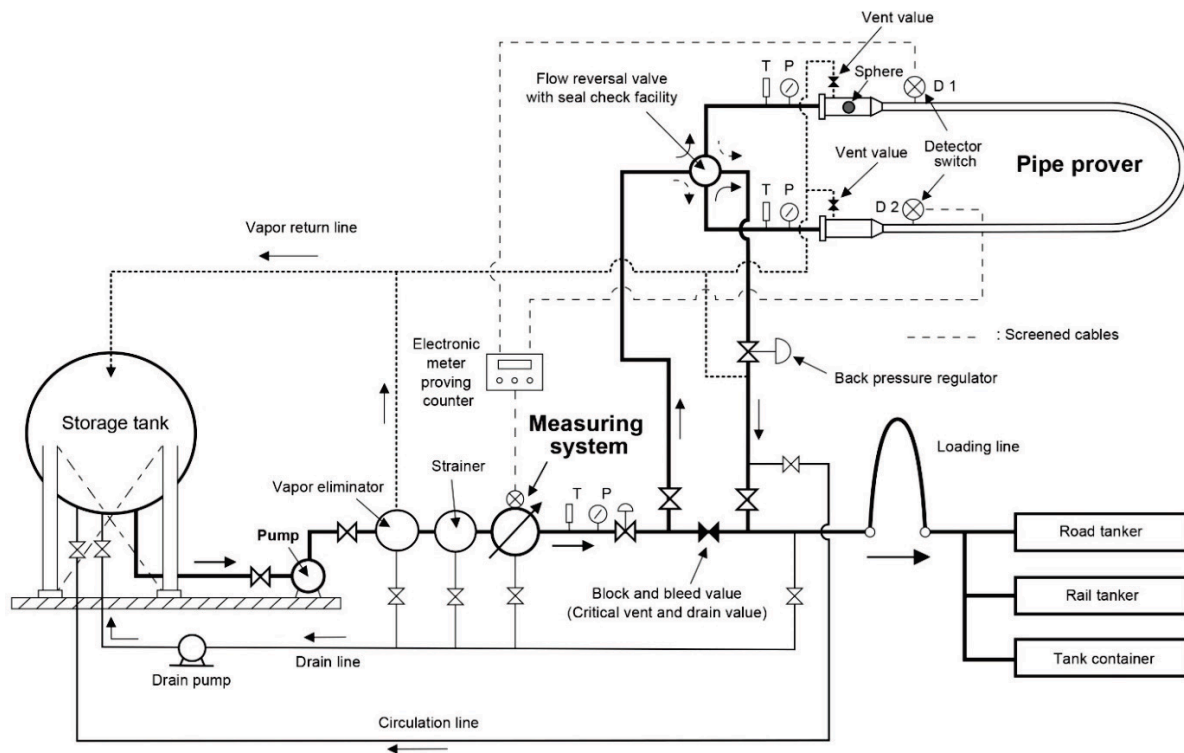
Vent value

T P

Sphere

D 1

Flow reversal valve with seal check facility

Detector switch

Vent value

Pipe prover

T P

D 2

Vapor return line

: Screened cables

Electronic meter proving counter

Back pressure regulator

Storage tank

Measuring system

Loading line

Strainer

Vapor eliminator

Pump

T P

Road tanker

Rail tanker

Block and bleed value (Critical vent and drain value)

Drain line

Tank container

Drain pump

Circulation line